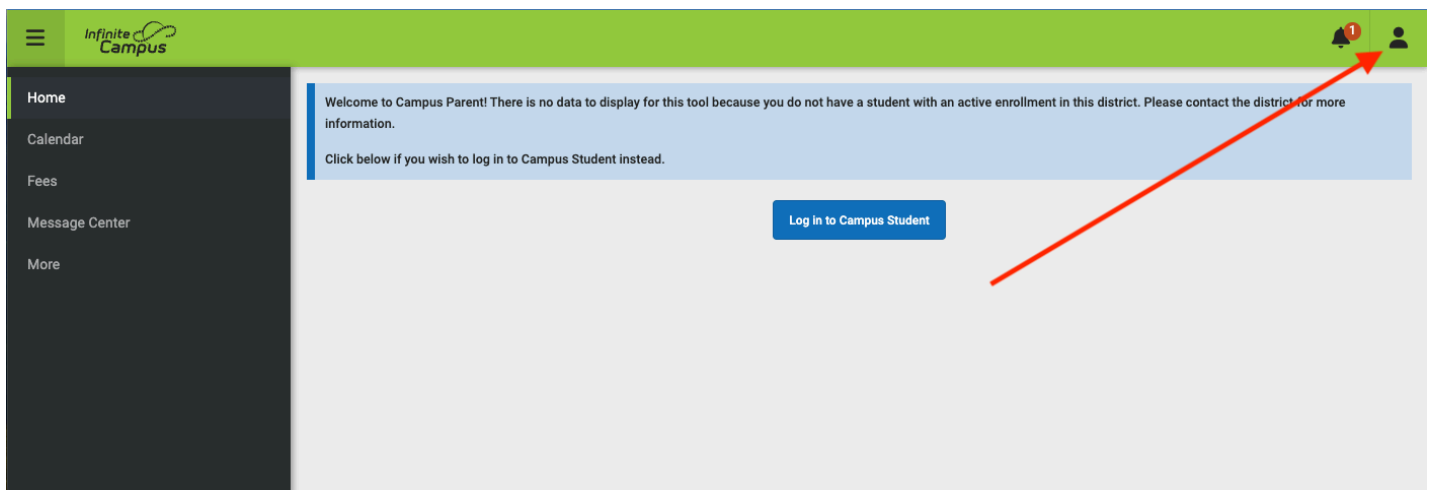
Infinite Campus

1

Home
Calendar
Fees
Message Center
More

Welcome to Campus Parent! There is no data to display for this tool because you do not have a student with an active enrollment in this district. Please contact the district for more information.

Click below if you wish to log in to Campus Student instead.

Log in to Campus Student